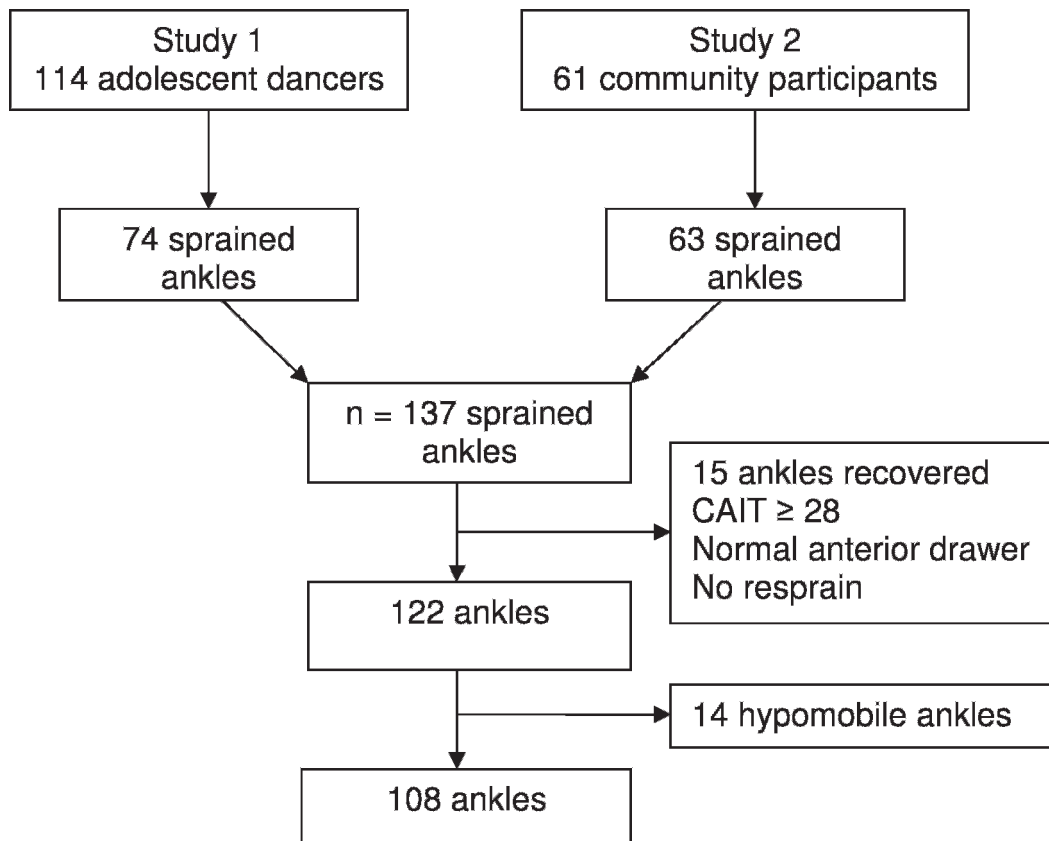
Study 1
114 adolescent dancers

Study 2
61 community participants

74 sprained ankles

63 sprained ankles

n = 137 sprained ankles

15 ankles recovered
CAIT $\geq 28$
Normal anterior drawer
No resprain

122 ankles

14 hypomobile ankles

108 ankles